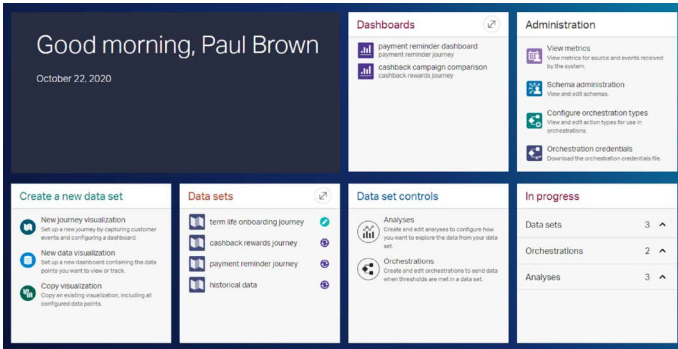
Good morning, Paul Brown

October 22, 2020

Dashboards

payment reminder dashboard
payment reminder journey

cashback campaign comparison
cashback rewards journey

Administration

View metrics
View metrics for source and events received by the system.

Schema administration
View and edit schemas.

Configure orchestration types
View and edit action types for use in orchestrations.

Orchestration credentials
Download the orchestration credentials file.

Create a new data set

New journey visualization
Set up a new journey by capturing customer events and configuring a dashboard.

New data visualization
Set up a new dashboard containing the data points you want to view or track.

Copy visualization
Copy an existing visualization, including all configured data points.

Data sets

term life onboarding journey

cashback rewards journey

payment reminder journey

historical data

Data set controls

Analyses
Create and edit analyses to configure how you want to explore the data from your data set.

Orchestrations
Create and edit orchestrations to send data when thresholds are met in a data set.

In progress

| Data sets | 3 |
|---|---|
| Orchestrations | 2 |
| Analyses | 3 |